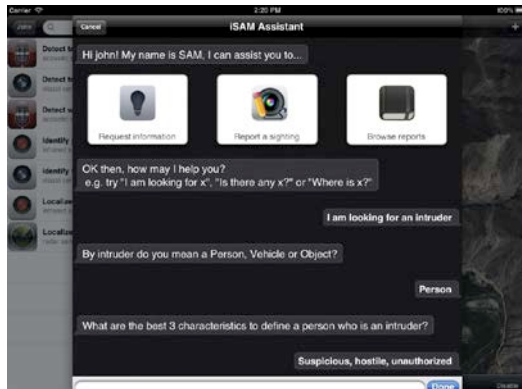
Carrier
2:20 PM
Cancel
iSAM Assistant
Detect
Detect
Detect
Identify
Identify
Localize
Localize
Hi john! My name is SAM, I can assist you to...
Request information
Report a sighting
Browse reports
OK then, how may I help you?
e.g. try "I am looking for x", "Is there any x?" or "Where is x?"
I am looking for an intruder
By intruder do you mean a Person, Vehicle or Object?
Person
What are the best 3 characteristics to define a person who is an intruder?
Suspicious, hostile, unauthorized
Done